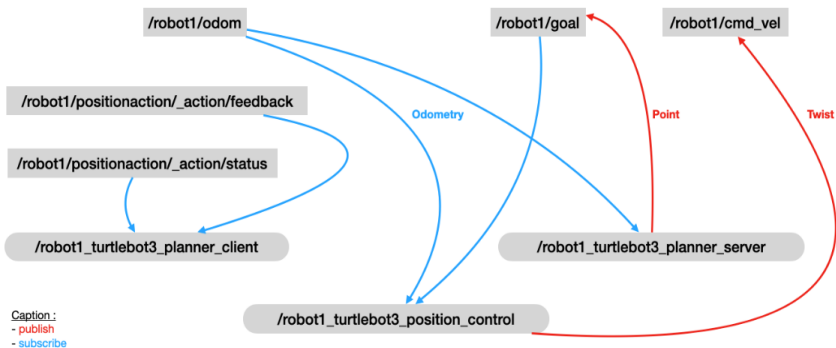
/robot1/odom

/robot1/goal

/robot1/cmd_vel

/robot1/positionaction/_action/feedback

Odometry

Point

Twist

/robot1/positionaction/_action/status

/robot1_turtlebot3_planner_client

/robot1_turtlebot3_planner_server

/robot1_turtlebot3_position_control

Caption :
- publish
- subscribe